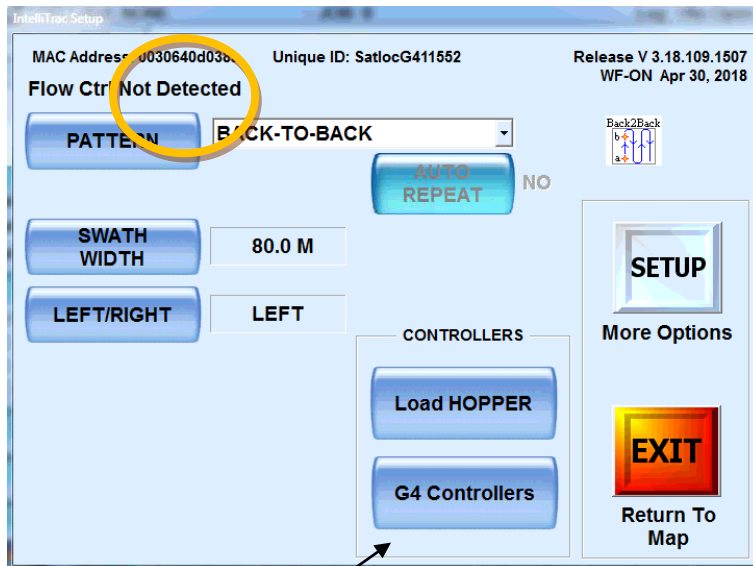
IntelliTrac Setup

MAC Address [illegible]030640d03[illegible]
Unique ID: SatlocG411552
Release V 3.18.109.1507
WF-ON Apr 30, 2018

Flow Ctrl Not Detected

PATTERN
B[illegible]CK-TO-BACK

Back2Back
b
a

AUTO REPEAT
NO

SWATH WIDTH
80.0 M

LEFT/RIGHT
LEFT

CONTROLLERS
Load HOPPER
G4 Controllers

SETUP
More Options

EXIT
Return To Map